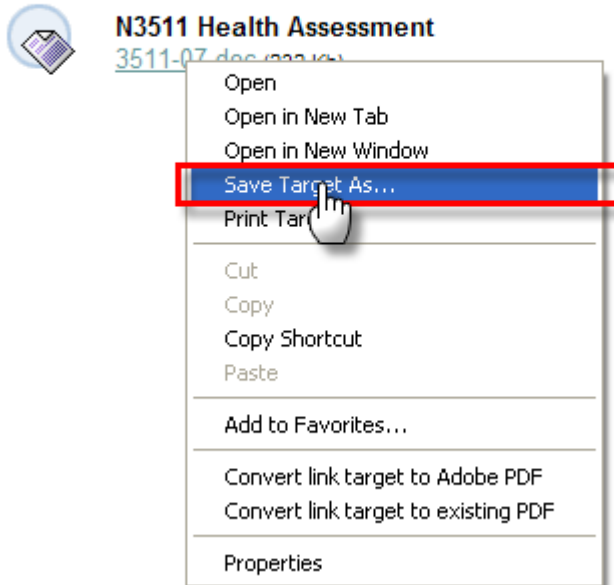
N3511 Health Assessment
3511-07.doc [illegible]

Open
Open in New Tab
Open in New Window
Save Target As...
Print Tar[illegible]

Cut
Copy
Copy Shortcut
Paste

Add to Favorites...

Convert link target to Adobe PDF
Convert link target to existing PDF

Properties